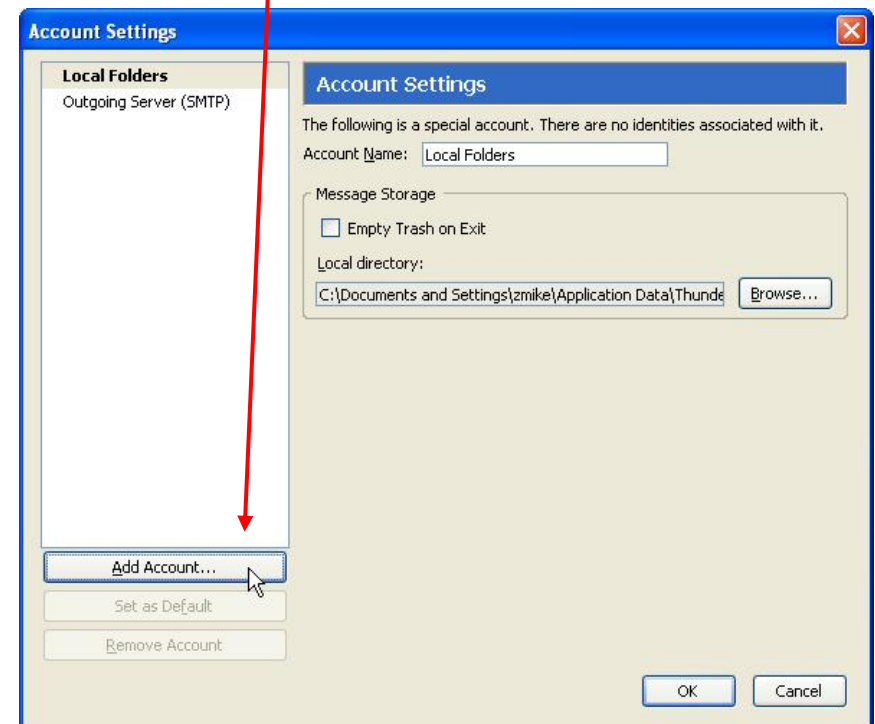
Account Settings

Local Folders
Outgoing Server (SMTP)

Account Settings

The following is a special account. There are no identities associated with it.

Account Name: Local Folders

Message Storage

Empty Trash on Exit

Local directory:

C:\Documents and Settings\zmike\Application Data\Thunde

Browse...

Add Account...

Set as Default

Remove Account

OK

Cancel